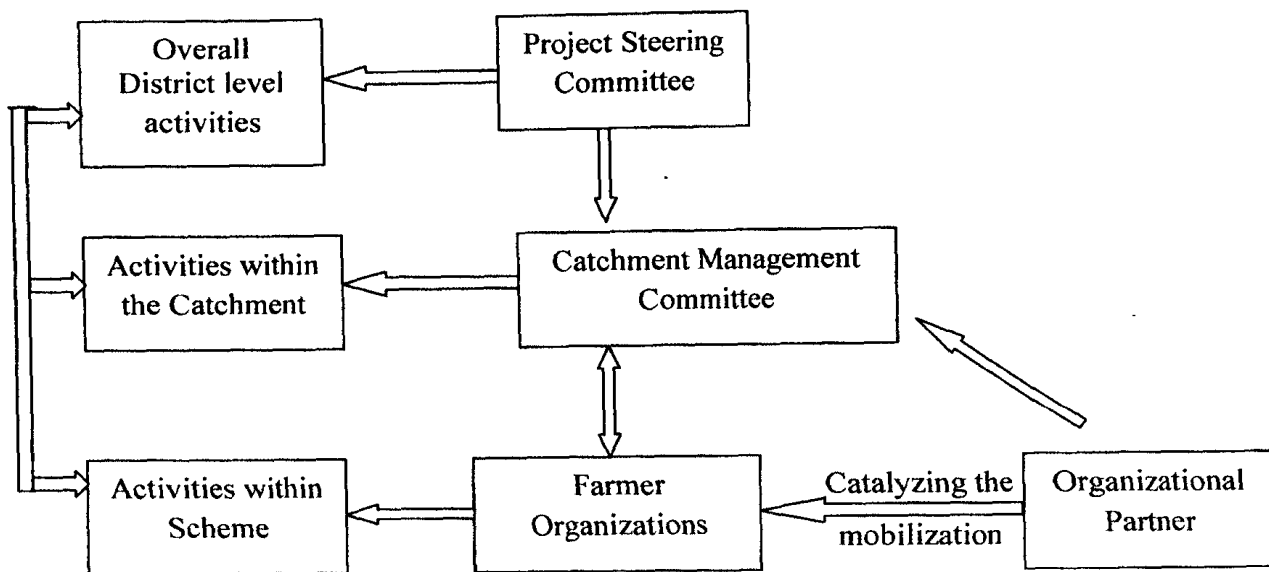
Overall District level activities

Project Steering Committee

Activities within the Catchment

Catchment Management Committee

Activities within Scheme

Farmer Organizations

Catalyzing the mobilization

Organizational Partner